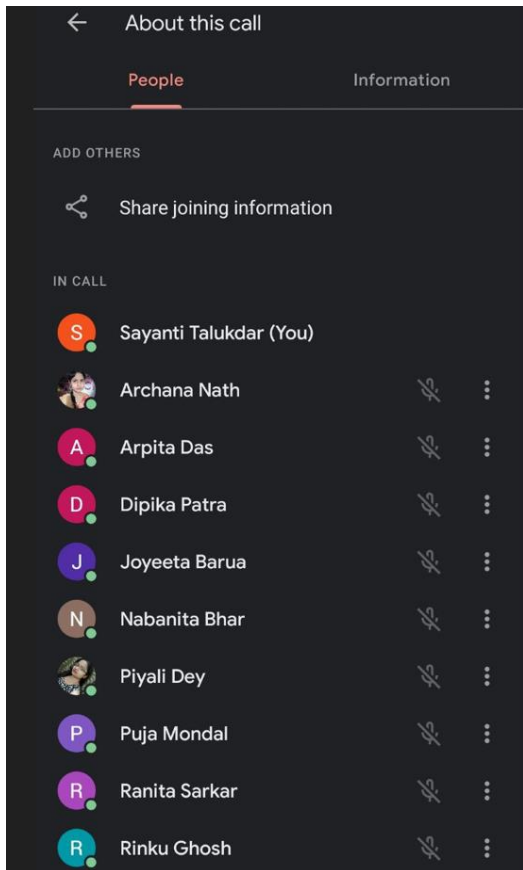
About this call

People

Information

ADD OTHERS

Share joining information

IN CALL

S Sayanti Talukdar (You)

Archana Nath

A Arpita Das

D Dipika Patra

J Joyeeta Barua

N Nabanita Bhar

Piyali Dey

P Puja Mondal

R Ranita Sarkar

R Rinku Ghosh